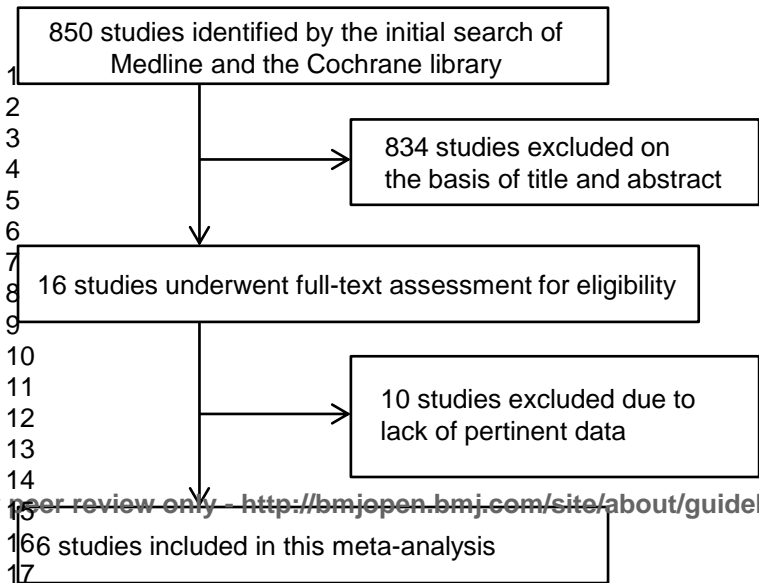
850 studies identified by the initial search of Medline and the Cochrane library

1
2
3
4
5
6
7
8
9
10
11
12
13
14
15
16
17

834 studies excluded on the basis of title and abstract

16 studies underwent full-text assessment for eligibility

10 studies excluded due to lack of pertinent data

peer review only - http://bmjopen.bmj.com/site/about/guidel

6 studies included in this meta-analysis